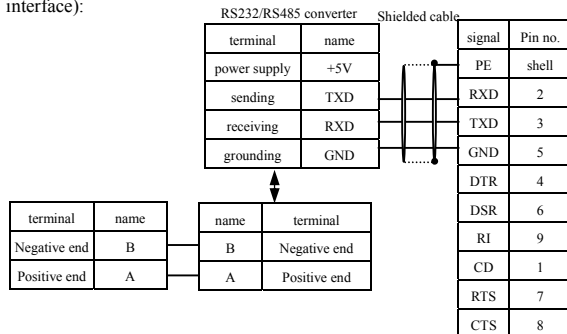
interface):

RS232/RS485 converter

Shielded cable

| terminal | name |
|---|---|
| power supply | +5V |
| sending | TXD |
| receiving | RXD |
| grounding | GND |

| signal | Pin no. |
|---|---|
| PE | shell |
| RXD | 2 |
| TXD | 3 |
| GND | 5 |
| DTR | 4 |
| DSR | 6 |
| RI | 9 |
| CD | 1 |
| RTS | 7 |
| CTS | 8 |

| terminal | name |
|---|---|
| Negative end | B |
| Positive end | A |

| name | terminal |
|---|---|
| B | Negative end |
| A | Positive end |